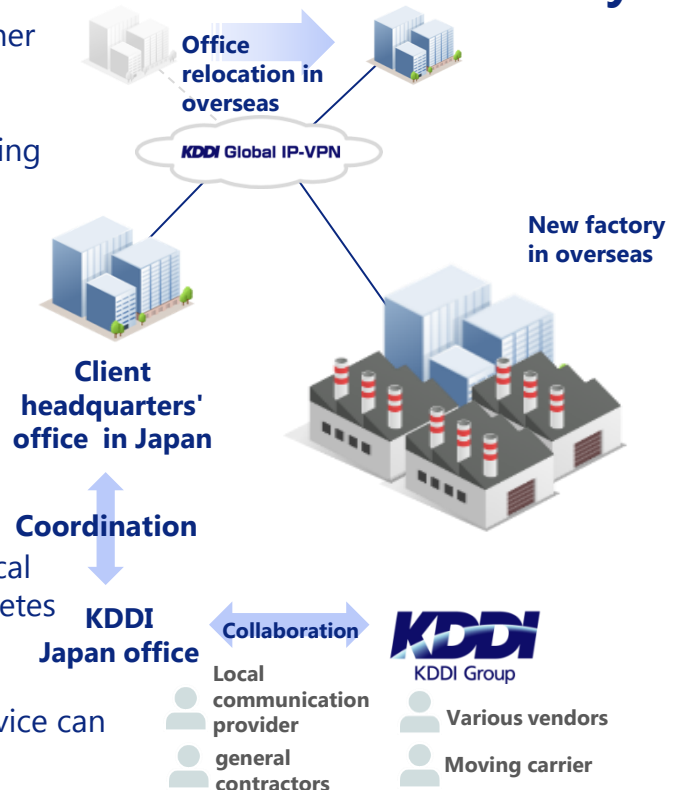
ner

ing

cal

etes

vice can

Office relocation in overseas

KDDI Global IP-VPN

New factory in overseas

Client headquarters' office in Japan

Coordination

KDDI Japan office

Collaboration

KDDI

KDDI Group

Local communication provider

general contractors

Various vendors

Moving carrier